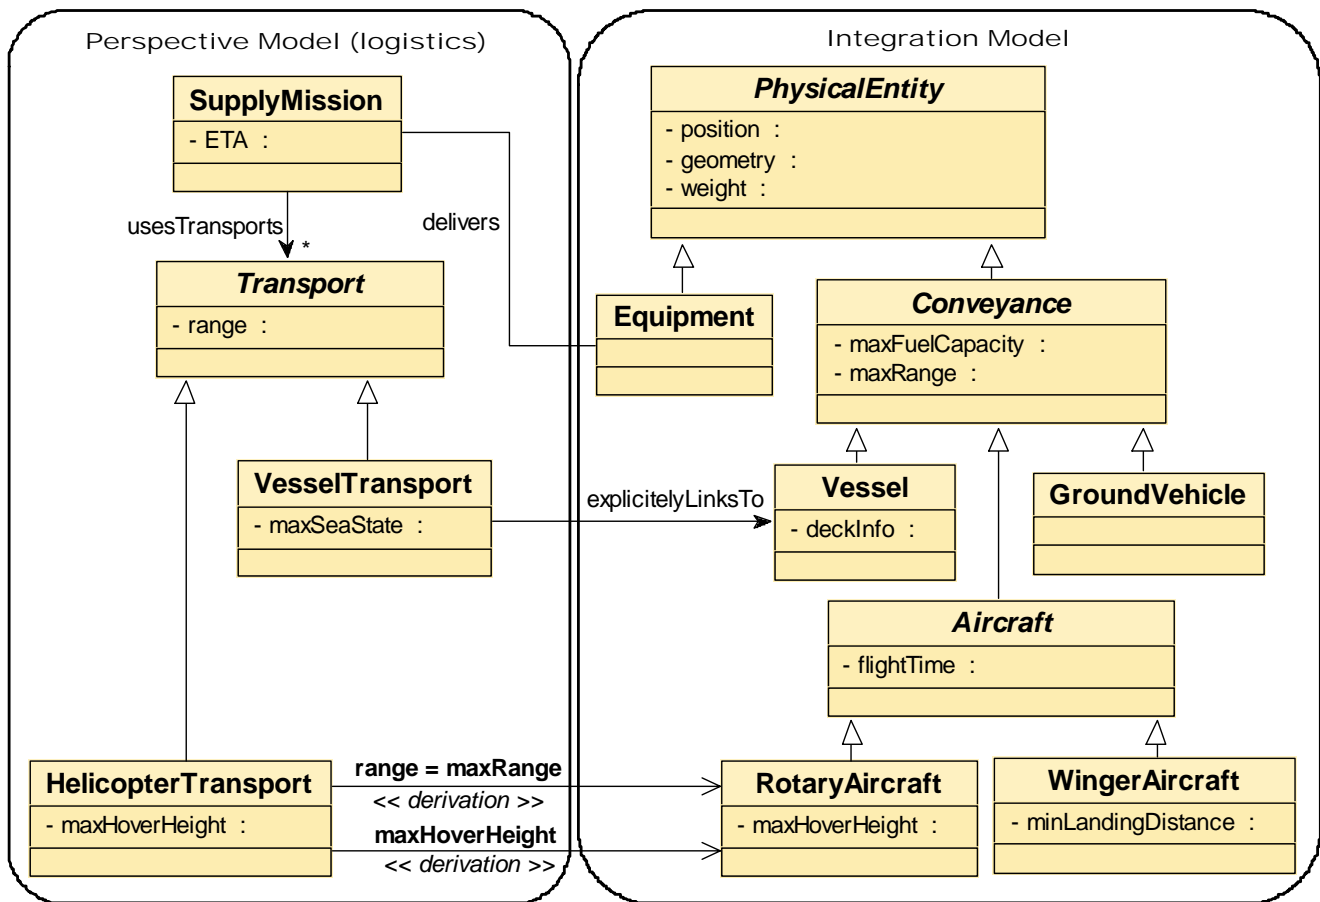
Perspective Model (logistics)

SupplyMission
- ETA :

usesTransports
*

delivers

Transport
- range :

VesselTransport
- maxSeaState :

HelicopterTransport
- maxHoverHeight :

range = maxRange
<< derivation >>

maxHoverHeight
<< derivation >>

Integration Model

PhysicalEntity
- position :
- geometry :
- weight :

Equipment

Conveyance
- maxFuelCapacity :
- maxRange :

explicitelyLinksTo

Vessel
- deckInfo :

GroundVehicle

Aircraft
- flightTime :

RotaryAircraft
- maxHoverHeight :

WingerAircraft
- minLandingDistance :